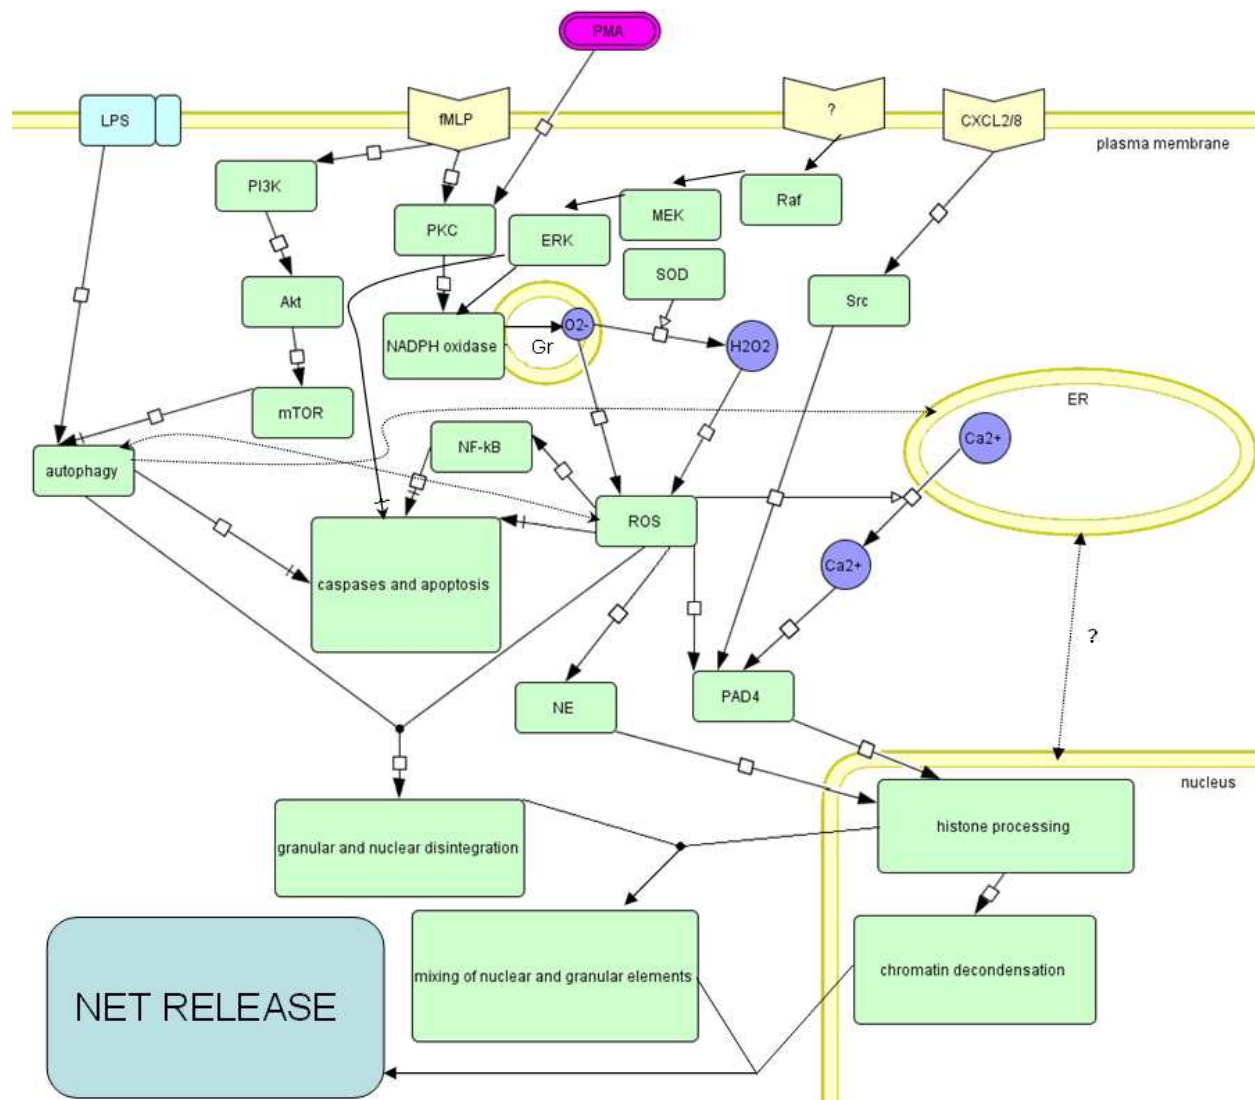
PMA

LPS

fMLP

?

CXCL2/8

plasma membrane

PI3K

PKC

ERK

MEK

Raf

SOD

Akt

NADPH oxidase

O2-

Gr

H2O2

Src

mTOR

ER

Ca2+

NF-kB

autophagy

ROS

caspases and apoptosis

Ca2+

?

NE

PAD4

nucleus

granular and nuclear disintegration

histone processing

NET RELEASE

mixing of nuclear and granular elements

chromatin decondensation